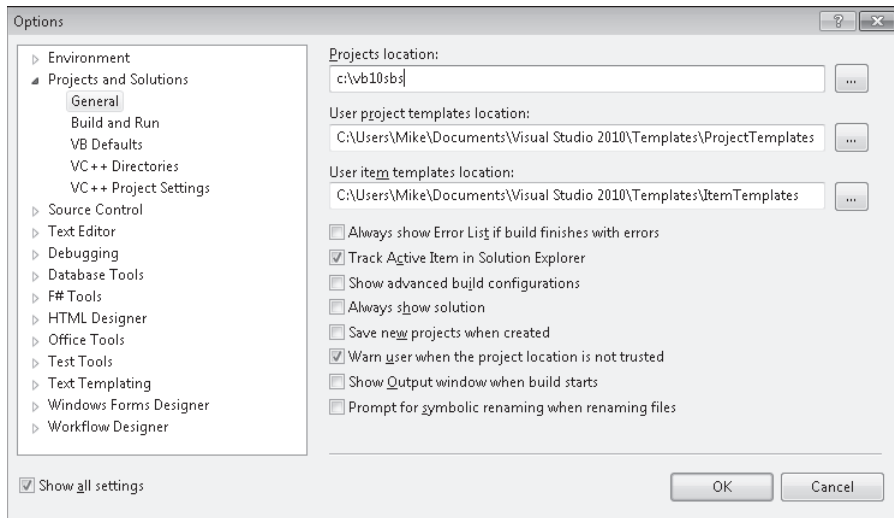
Options

? X

Environment
Projects and Solutions
General
Build and Run
VB Defaults
VC++ Directories
VC++ Project Settings
Source Control
Text Editor
Debugging
Database Tools
F# Tools
HTML Designer
Office Tools
Test Tools
Text Templating
Windows Forms Designer
Workflow Designer

Projects location:
c:\vb10sbs
...

User project templates location:
C:\Users\Mike\Documents\Visual Studio 2010\Templates\ProjectTemplates
...

User item templates location:
C:\Users\Mike\Documents\Visual Studio 2010\Templates\ItemTemplates
...

Always show Error List if build finishes with errors
Track Active Item in Solution Explorer
Show advanced build configurations
Always show solution
Save new projects when created
Warn user when the project location is not trusted
Show Output window when build starts
Prompt for symbolic renaming when renaming files

Show all settings

OK
Cancel